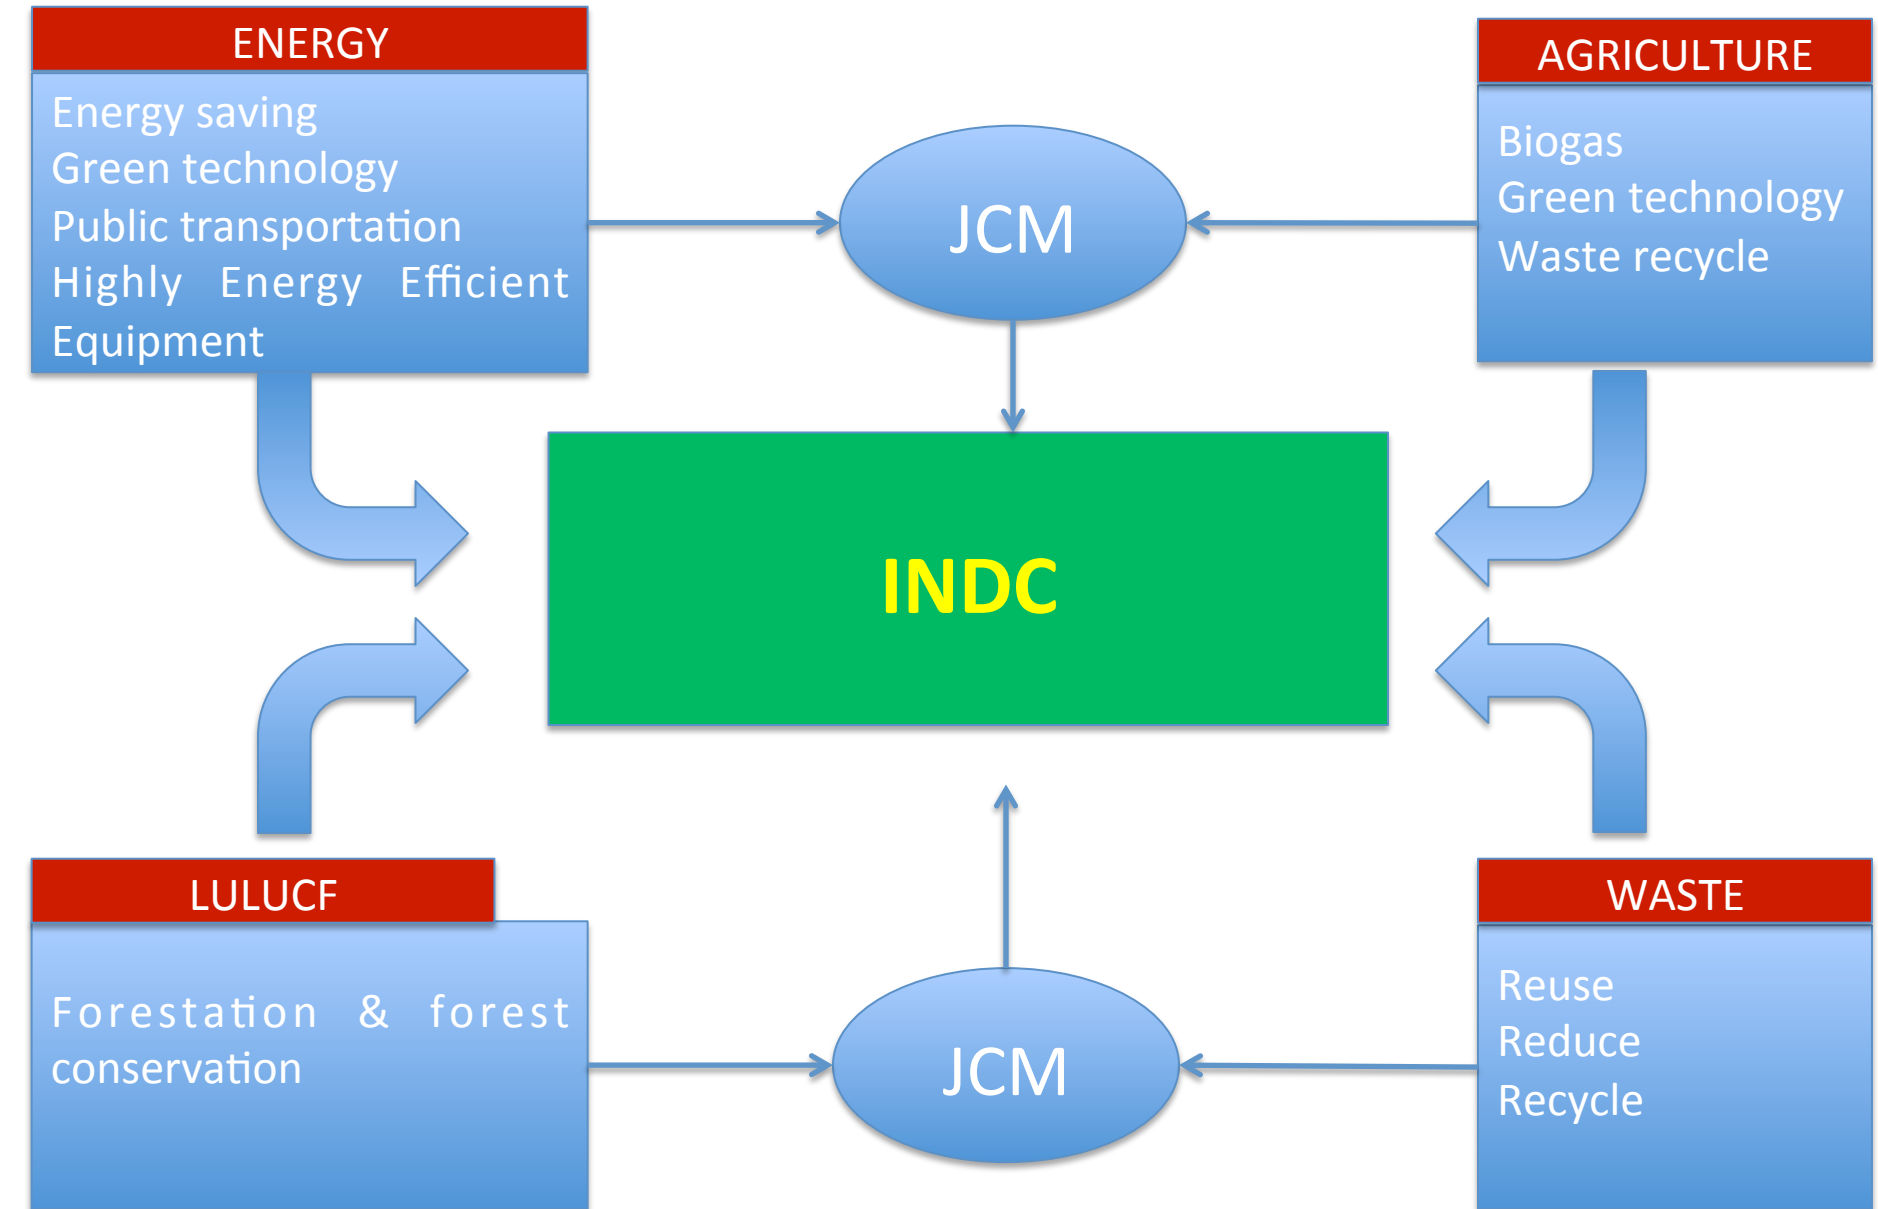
ENERGY

Energy saving
Green technology
Public transportation
Highly Energy Efficient Equipment

AGRICULTURE

Biogas
Green technology
Waste recycle

JCM

INDC

LULUCF

Forestation & forest conservation

JCM

WASTE

Reuse
Reduce
Recycle